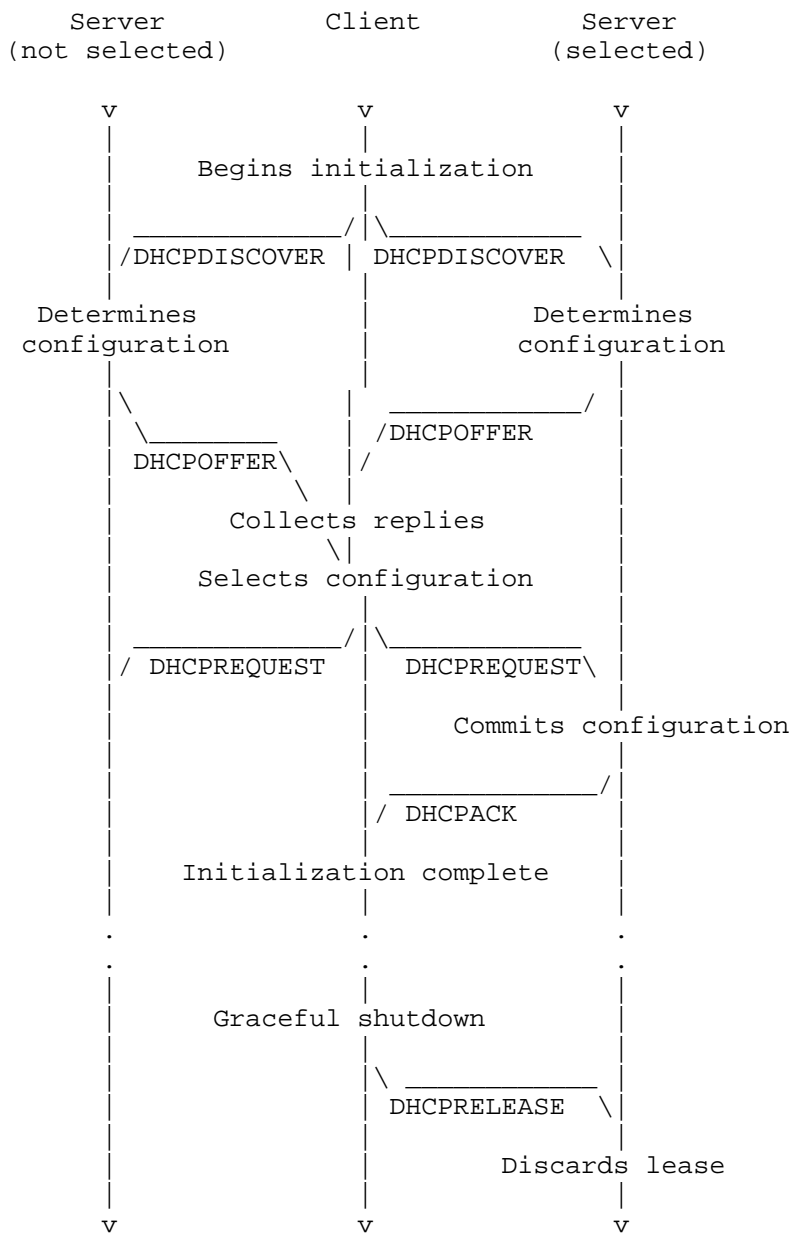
Server (not selected)

Client

Server (selected)

v v v

Begins initialization

DHCPDISCOVER DHCPDISCOVER

Determines configuration

Determines configuration

DHCPOFFER

DHCPOFFER

Collects replies

Selects configuration

DHCPREQUEST DHCPREQUEST

Commits configuration

DHCPACK

Initialization complete

Graceful shutdown

DHCPRELEASE

Discards lease

v v v